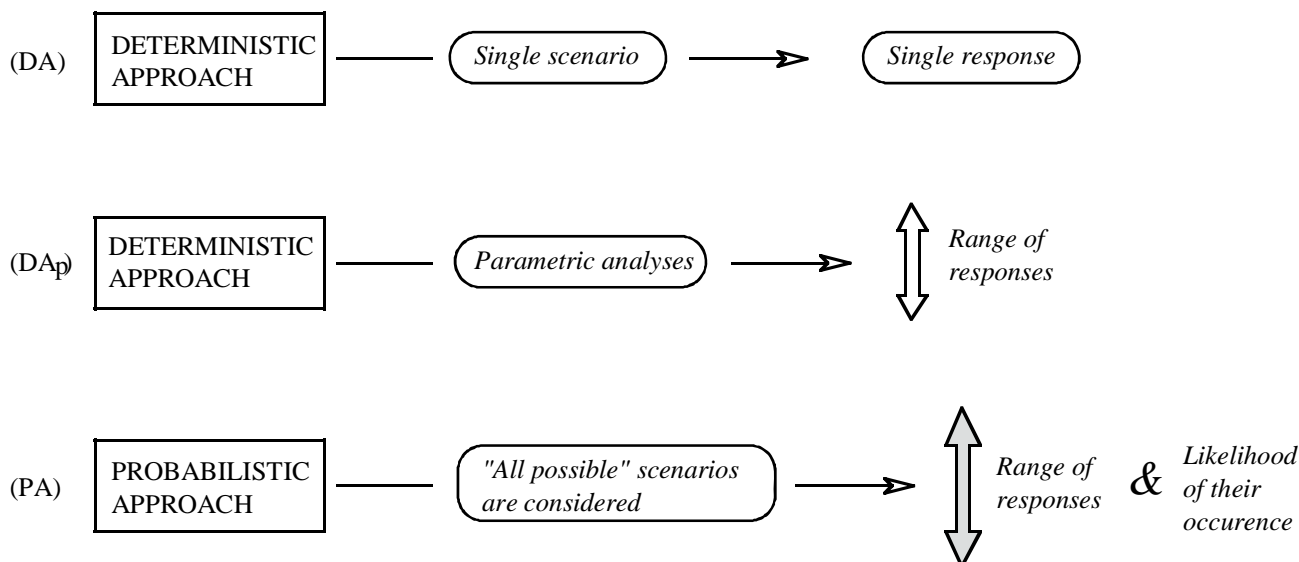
(DA) DETERMINISTIC APPROACH

Single scenario

Single response

(DAp) DETERMINISTIC APPROACH

Parametric analyses

Range of responses

(PA) PROBABILISTIC APPROACH

"All possible" scenarios are considered

Range of responses & Likelihood of their occurence